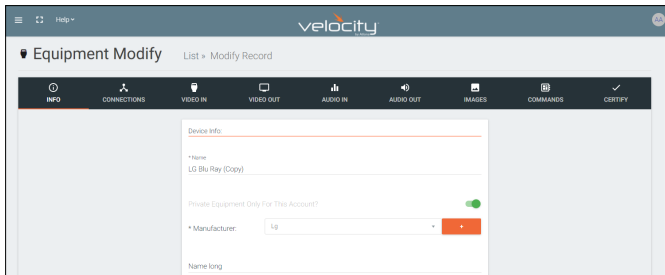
Help

velocity

AA

Equipment Modify List » Modify Record

INFO
CONNECTIONS
VIDEO IN
VIDEO OUT
AUDIO IN
AUDIO OUT
IMAGES
COMMANDS
CERTIFY

Device Info

* Name
LG Blu Ray (Copy)

Private Equipment Only For This Account?

* Manufacturer: Lg

+

Name long